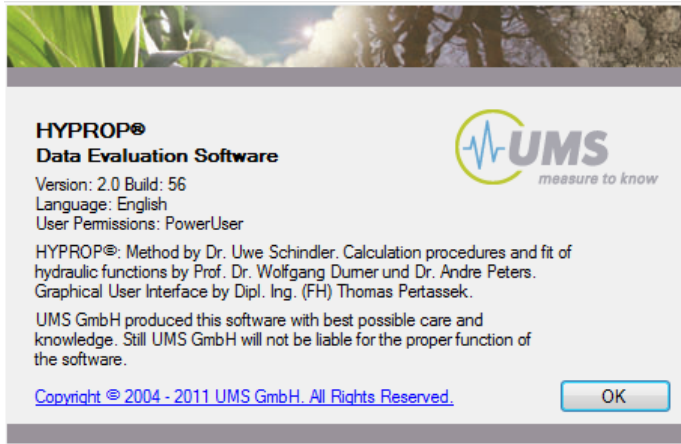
HYPROP®
Data Evaluation Software

UMS
measure to know

Version: 2.0 Build: 56
Language: English
User Permissions: PowerUser

HYPROP®: Method by Dr. Uwe Schindler. Calculation procedures and fit of hydraulic functions by Prof. Dr. Wolfgang Durner und Dr. Andre Peters. Graphical User Interface by Dipl. Ing. (FH) Thomas Pertassek.

UMS GmbH produced this software with best possible care and knowledge. Still UMS GmbH will not be liable for the proper function of the software.

Copyright © 2004 - 2011 UMS GmbH. All Rights Reserved.

OK